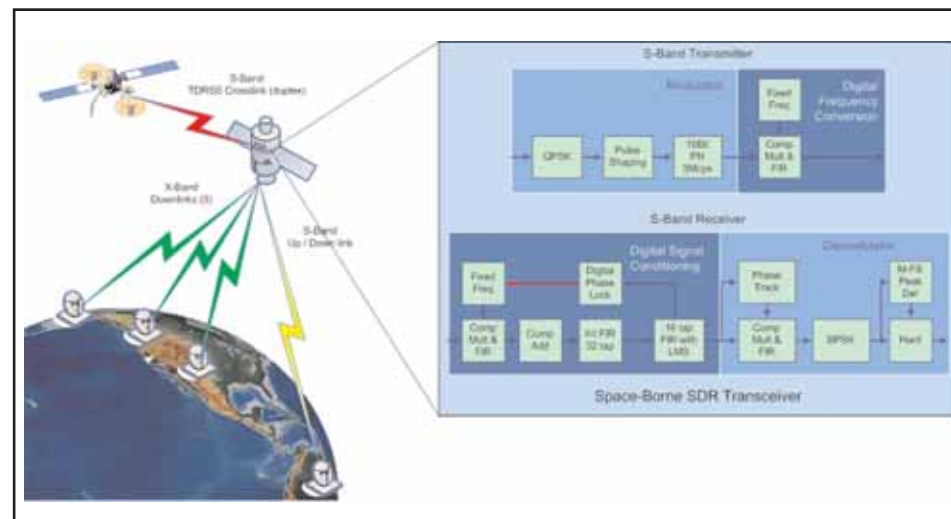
S-Band
TDRSS Crosslink (duplex)

X-Band
Downlinks (3)

S-Band
Up / Down link

S-Band Transmitter

Modulation

QPSK

Pulse Shaping

TDDI PN 5Mcps

Digital Frequency Conversion

Fixed Freq

Comp Mult & FIR

S-Band Receiver

Digital Signal Conditioning

Fixed Freq

Digital Phase Lock

Comp Mult & FIR

Comp Add

Int FIR 32 tap

Hi tap FIR with LMS

Demodulation

Phase Track

Comp Mult & FIR

BPSK

M-Filt Peak Det

Hard

Space-Borne SDR Transceiver